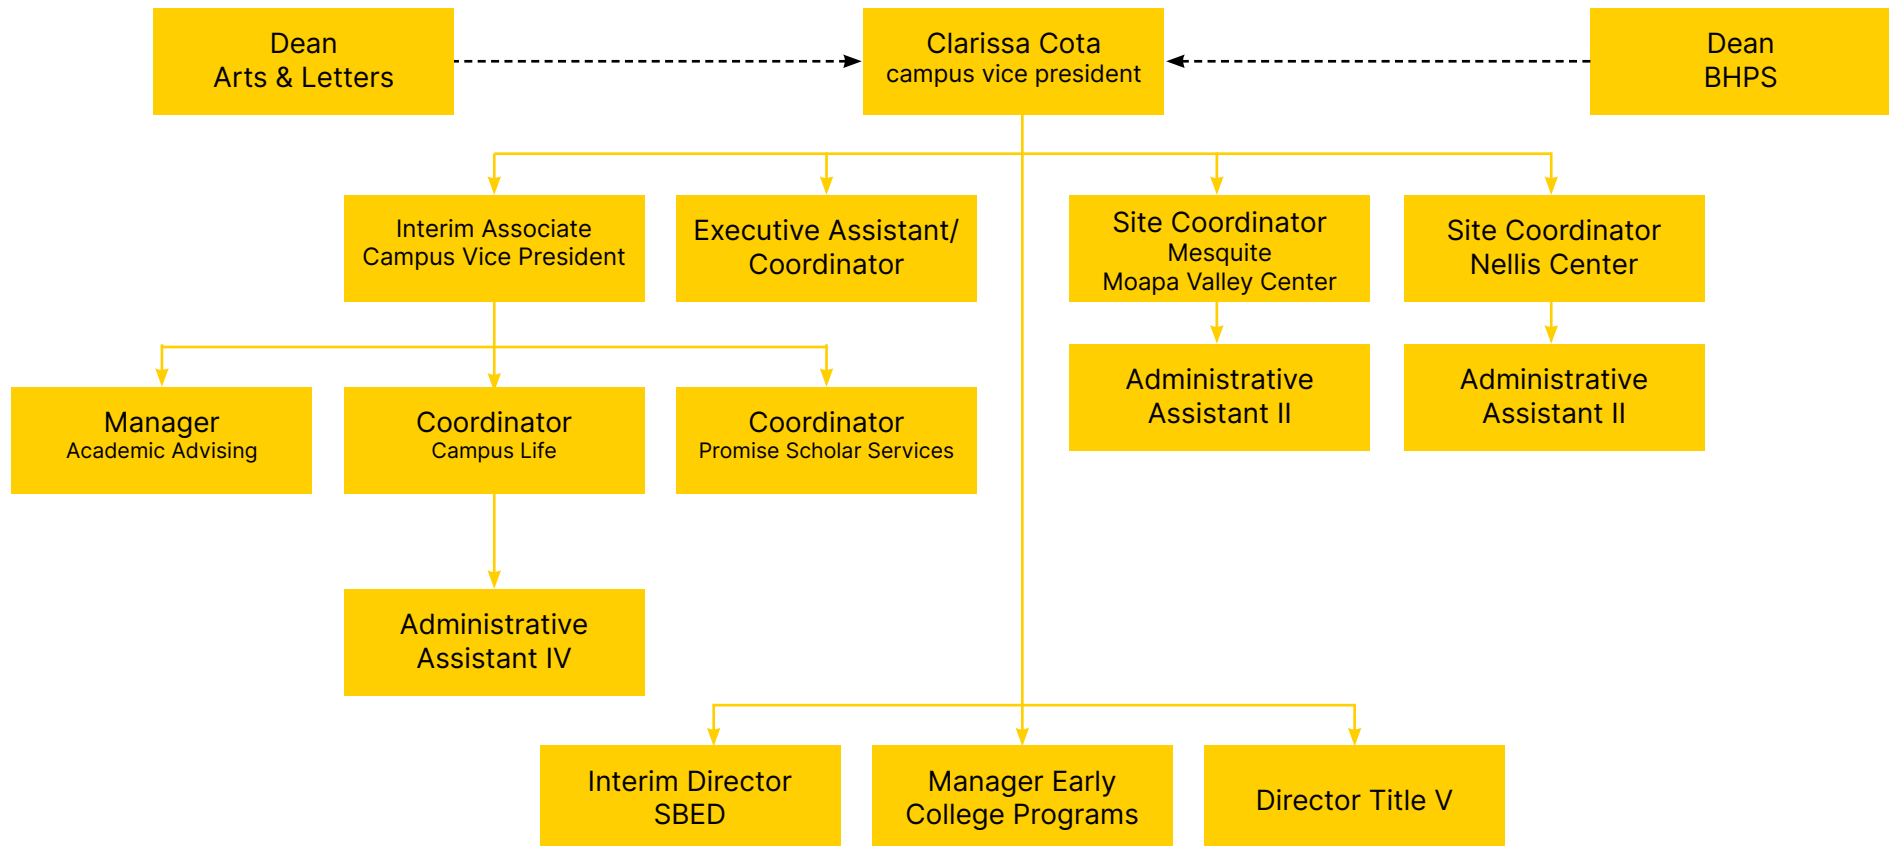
Dean
Arts & Letters

Clarissa Cota
campus vice president

Dean
BHPS

Interim Associate
Campus Vice President

Executive Assistant/
Coordinator

Site Coordinator
Mesquite
Moapa Valley Center

Site Coordinator
Nellis Center

Administrative
Assistant II

Administrative
Assistant II

Manager
Academic Advising

Coordinator
Campus Life

Coordinator
Promise Scholar Services

Administrative
Assistant IV

Interim Director
SBED

Manager Early
College Programs

Director Title V